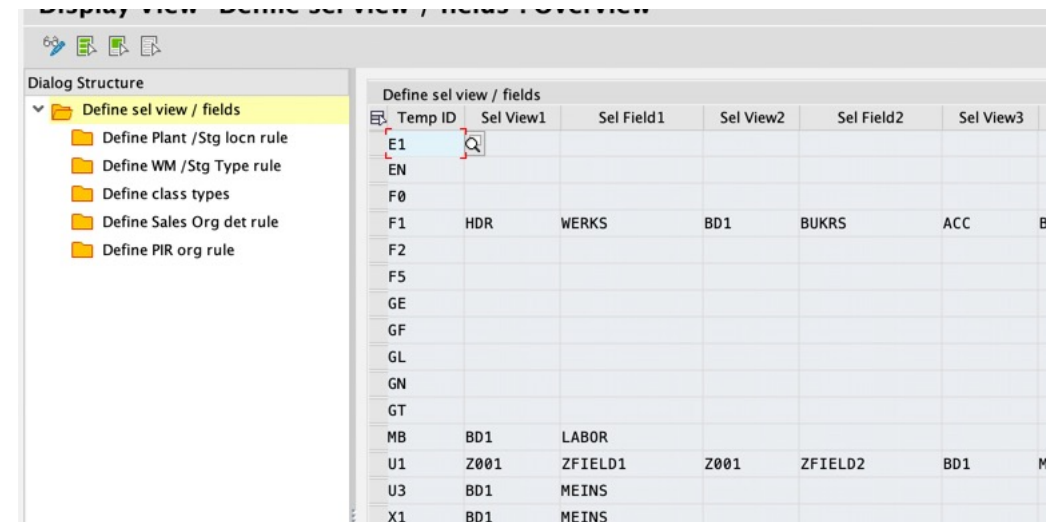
Display View "Define sel view / fields": Overview

Dialog Structure
Define sel view / fields
Define Plant /Stg locn rule
Define WM /Stg Type rule
Define class types
Define Sales Org det rule
Define PIR org rule

Define sel view / fields

| Temp ID | Sel View1 | Sel Field1 | Sel View2 | Sel Field2 | Sel View3 |
|---|---|---|---|---|---|
| E1 | | | | | |
| EN | | | | | |
| F0 | | | | | |
| F1 | HDR | WERKS | BD1 | BUKRS | ACC |
| F2 | | | | | |
| F5 | | | | | |
| GE | | | | | |
| GF | | | | | |
| GL | | | | | |
| GN | | | | | |
| GT | | | | | |
| MB | BD1 | LABOR | | | |
| U1 | Z001 | ZFIELD1 | Z001 | ZFIELD2 | BD1 |
| U3 | BD1 | MEINS | | | |
| X1 | BD1 | MEINS | | | |